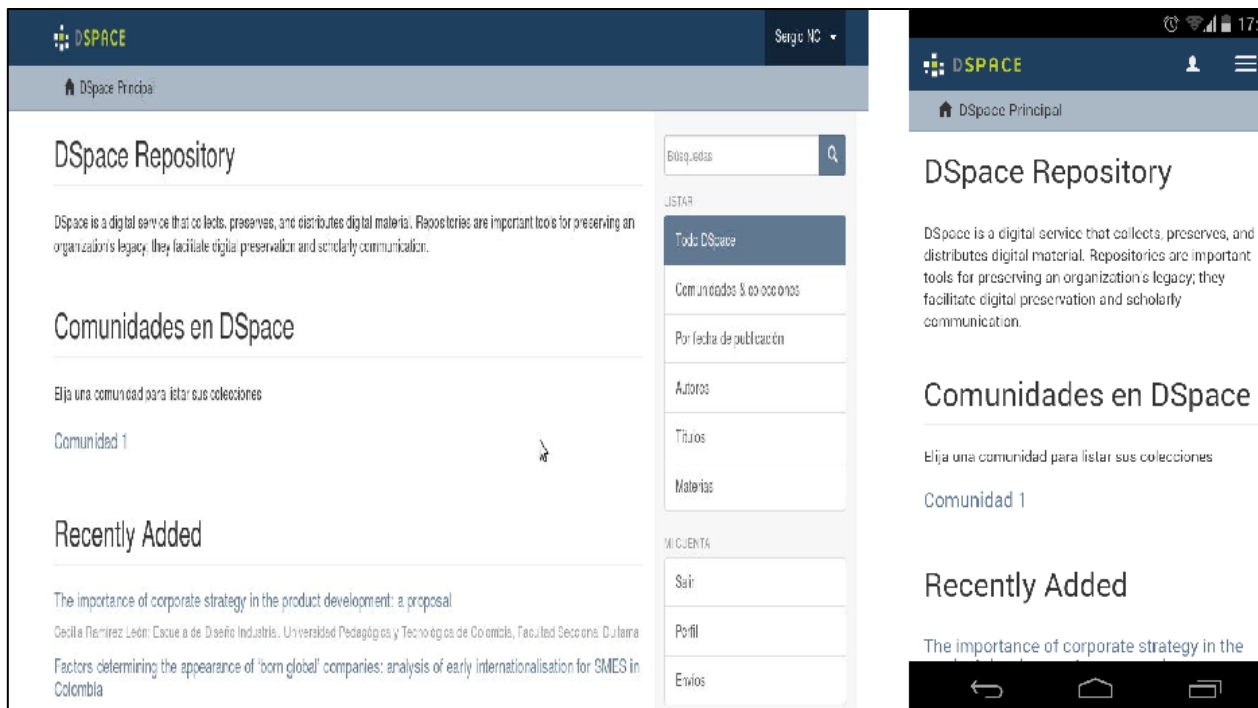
DSPACE

Sergo NC

DSpace Principal

DSpace Repository

DSpace is a digital service that collects, preserves, and distributes digital material. Repositories are important tools for preserving an organization's legacy; they facilitate digital preservation and scholarly communication.

Comunidades en DSpace

Elija una comunidad para listar sus colecciones

Comunidad 1

Recently Added

The importance of corporate strategy in the product development: a proposal

Cecilia Ramirez León: Escuela de Diseño Industrial, Universidad Pedagógica y Tecnológica de Colombia, Facultad Seccional Duitama

Factors determining the appearance of 'born global' companies: analysis of early internationalisation for SMES in Colombia

Búsquedas

LISTAR

Todo DSpace

Comunidades & colecciones

Por fecha de publicación

Autores

Títulos

Materias

MI CUENTA

Salir

Perfil

Envíos

17:

DSPACE

DSpace Principal

DSpace Repository

DSpace is a digital service that collects, preserves, and distributes digital material. Repositories are important tools for preserving an organization's legacy; they facilitate digital preservation and scholarly communication.

Comunidades en DSpace

Elija una comunidad para listar sus colecciones

Comunidad 1

Recently Added

The importance of corporate strategy in the